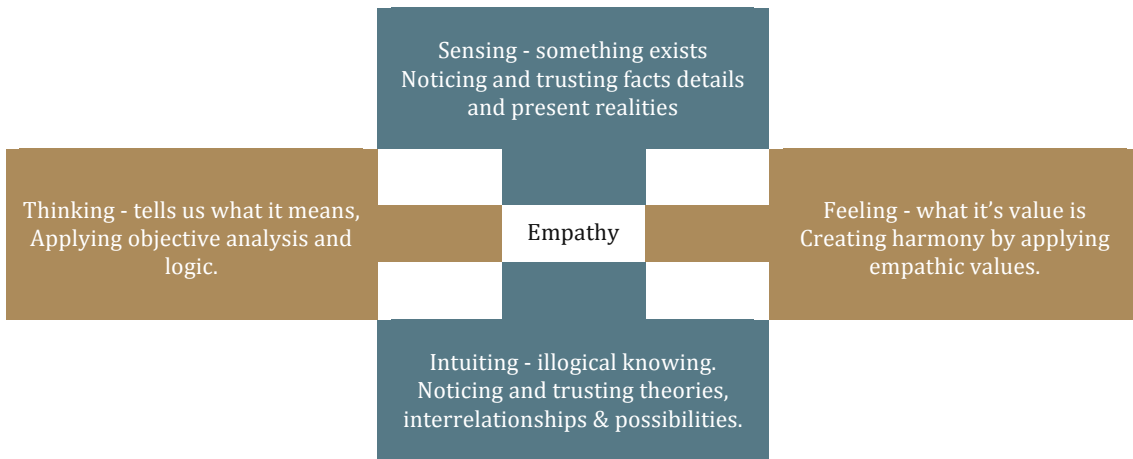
Sensing - something exists
Noticing and trusting facts details and present realities

Thinking - tells us what it means, Applying objective analysis and logic.

Empathy

Feeling - what it's value is
Creating harmony by applying empathic values.

Intuiting - illogical knowing.
Noticing and trusting theories, interrelationships & possibilities.